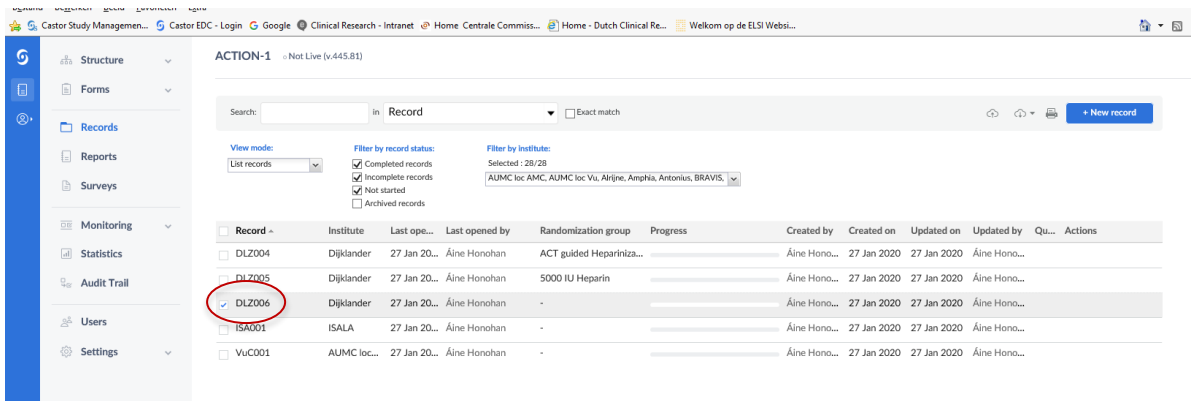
Castor Study Managemen... Castor EDC - Login Google Clinical Research - Intranet Home Centrale Commiss... Home - Dutch Clinical Re... Welkom op de ELSI Websi...

Structure
Forms
Records
Reports
Surveys
Monitoring
Statistics
Audit Trail
Users
Settings

ACTION-1 Not Live (v.445.81)

Search: in Record Exact match

+ New record

View mode:
List records

Filter by record status:
Completed records
Incomplete records
Not started
Archived records

Filter by institute:
Selected : 28/28
AUMC loc AMC, AUMC loc Vu, Alrijne, Amphia, Antonius, BRAVIS,

| Record | Institute | Last ope... | Last opened by | Randomization group | Progress | Created by | Created on | Updated on | Updated by | Qu... | Actions |
|---|---|---|---|---|---|---|---|---|---|---|---|
| DLZ004 | Dijklander | 27 Jan 20... | Áine Honohan | ACT guided Heparniza... | | Áine Hono... | 27 Jan 2020 | 27 Jan 2020 | Áine Hono... | | |
| DLZ005 | Dijklander | 27 Jan 20... | Áine Honohan | 5000 IU Heparin | | Áine Hono... | 27 Jan 2020 | 27 Jan 2020 | Áine Hono... | | |
| DLZ006 | Dijklander | 27 Jan 20... | Áine Honohan | - | | Áine Hono... | 27 Jan 2020 | 27 Jan 2020 | Áine Hono... | | |
| ISA001 | ISALA | 27 Jan 20... | Áine Honohan | - | | Áine Hono... | 27 Jan 2020 | 27 Jan 2020 | Áine Hono... | | |
| VuC001 | AUMC loc... | 27 Jan 20... | Áine Honohan | - | | Áine Hono... | 27 Jan 2020 | 27 Jan 2020 | Áine Hono... | | |